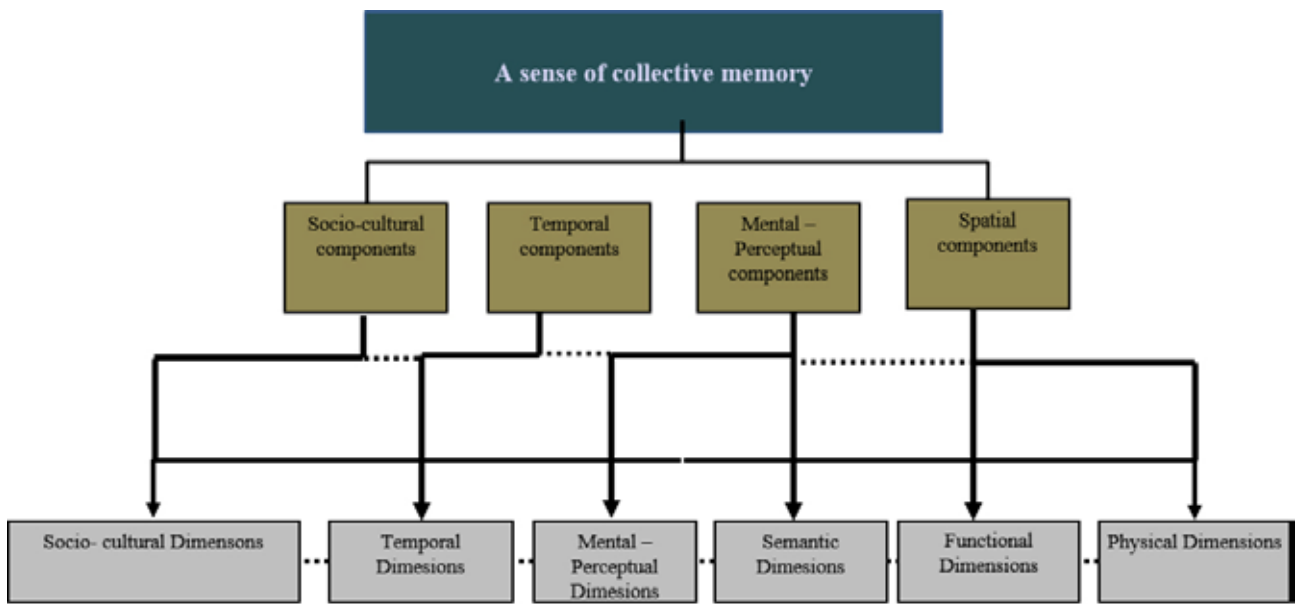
A sense of collective memory

Socio-cultural components

Temporal components

Mental – Perceptual components

Spatial components

Socio- cultural Dimensons

Temporal Dimesions

Mental – Perceptual Dimesions

Semantic Dimesions

Functional Dimensions

Physical Dimensions